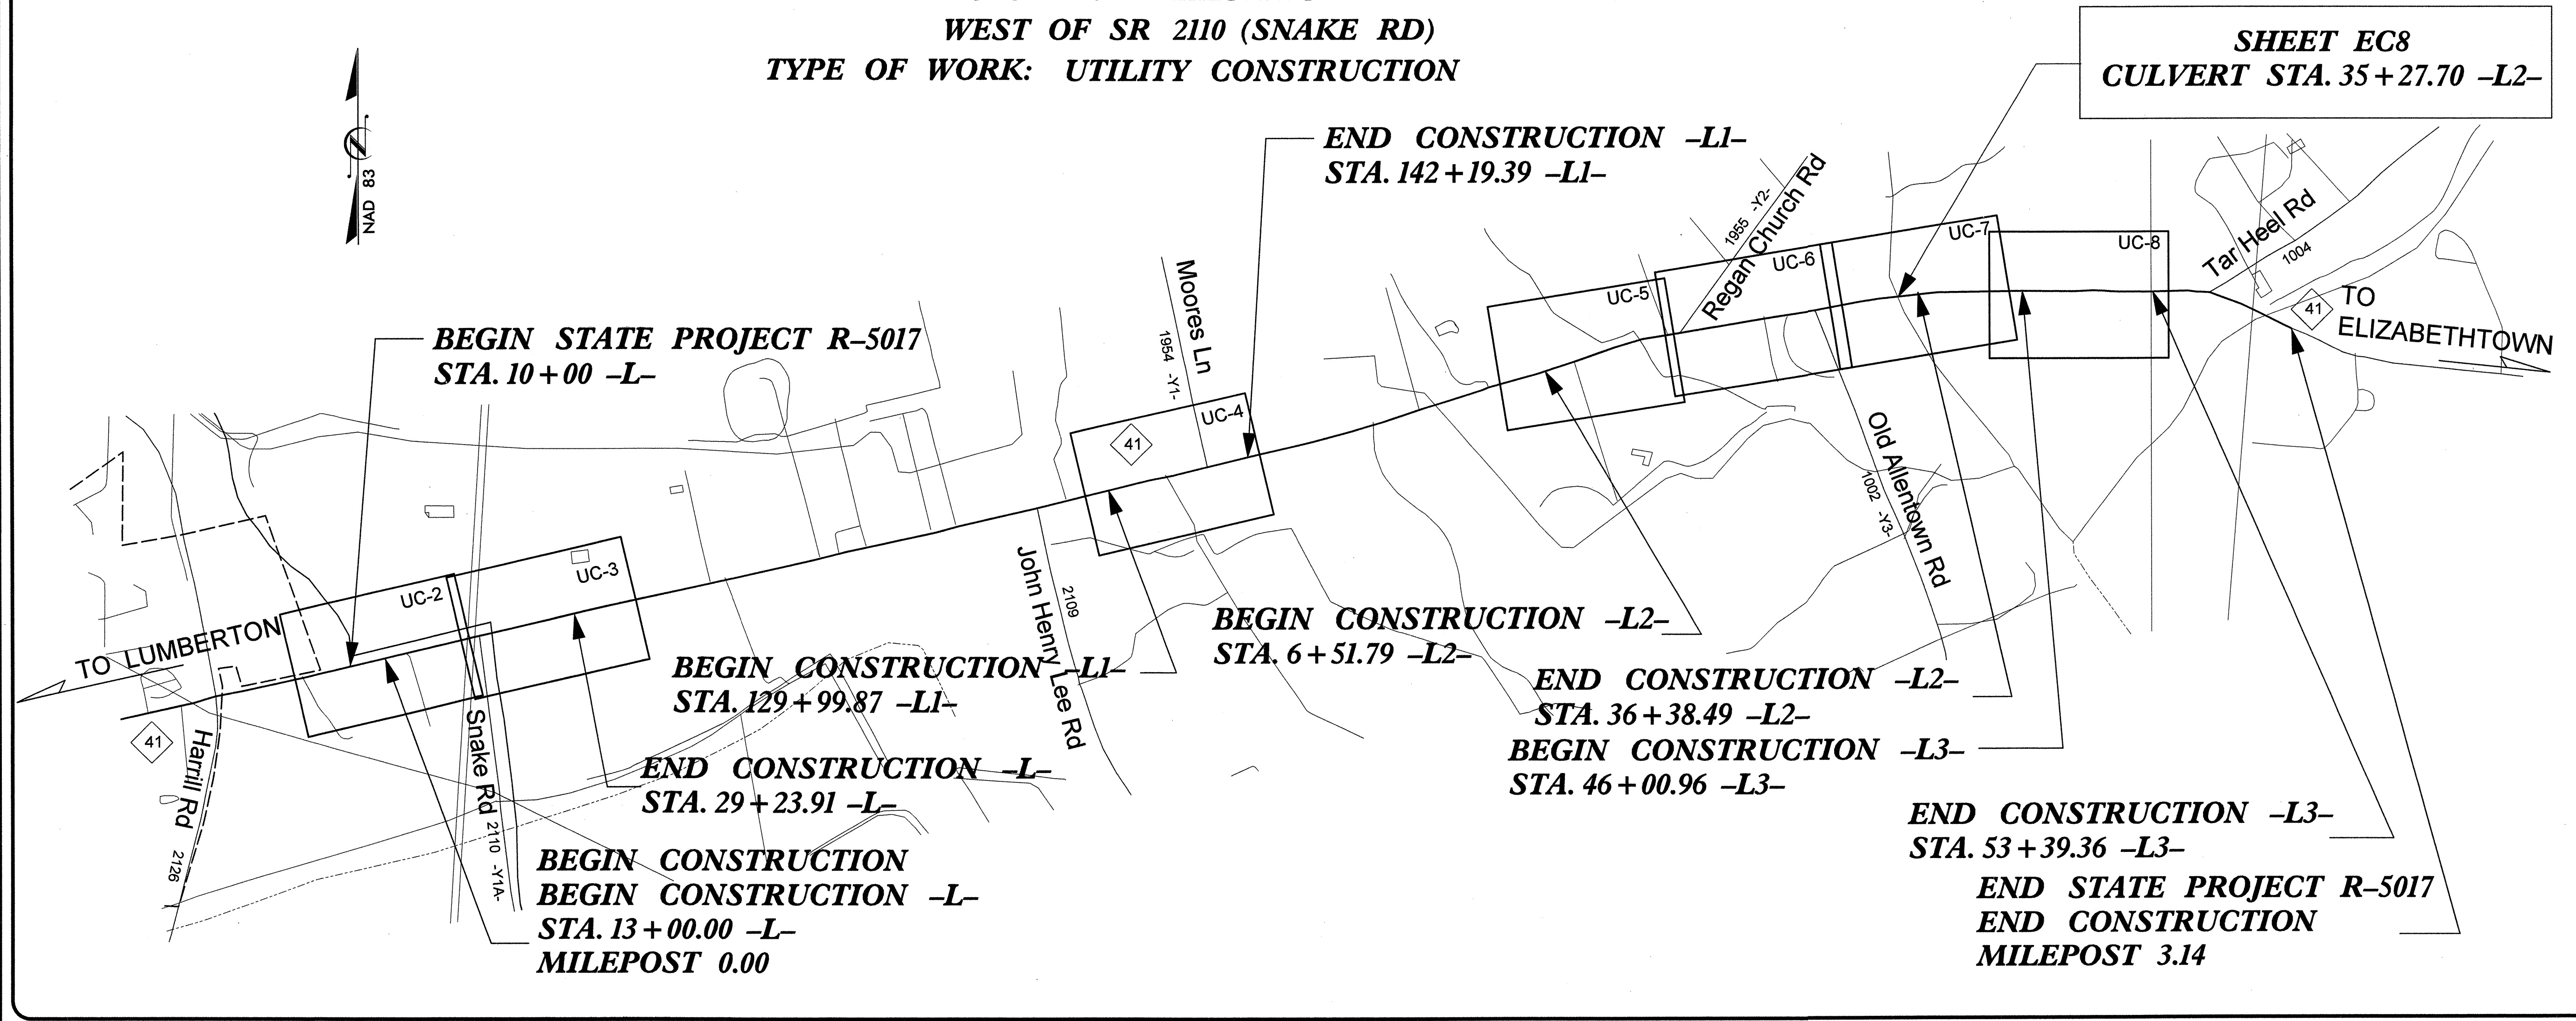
WEST OF SR 2110 (SNAKE RD)
TYPE OF WORK: UTILITY CONSTRUCTION

SHEET EC8
CULVERT STA. 35 + 27.70 –L2–

NAD 83

END CONSTRUCTION –L1–
STA. 142 + 19.39 –L1–

1955 -Y2-
Regan Church Rd

UC-7
UC-8
UC-6
UC-5
Tar Heel Rd
1004
41
TO ELIZABETHTOWN

Moores Ln
1954 -Y1-
UC-4
41

BEGIN STATE PROJECT R–5017
STA. 10 + 00 –L–

Old Allentown Rd
1002 -Y3-

UC-2
UC-3
TO LUMBERTON

John Henry Lee Rd
2109

BEGIN CONSTRUCTION –L2–
STA. 6 + 51.79 –L2–

BEGIN CONSTRUCTION –L1–
STA. 129 + 99.87 –L1–

END CONSTRUCTION –L2–
STA. 36 + 38.49 –L2–
BEGIN CONSTRUCTION –L3–
STA. 46 + 00.96 –L3–

41
Harrill Rd
2126
Snake Rd
2110 -Y1A-

END CONSTRUCTION –L–
STA. 29 + 23.91 –L–

END CONSTRUCTION –L3–
STA. 53 + 39.36 –L3–

BEGIN CONSTRUCTION
BEGIN CONSTRUCTION –L–
STA. 13 + 00.00 –L–
MILEPOST 0.00

END STATE PROJECT R–5017
END CONSTRUCTION
MILEPOST 3.14